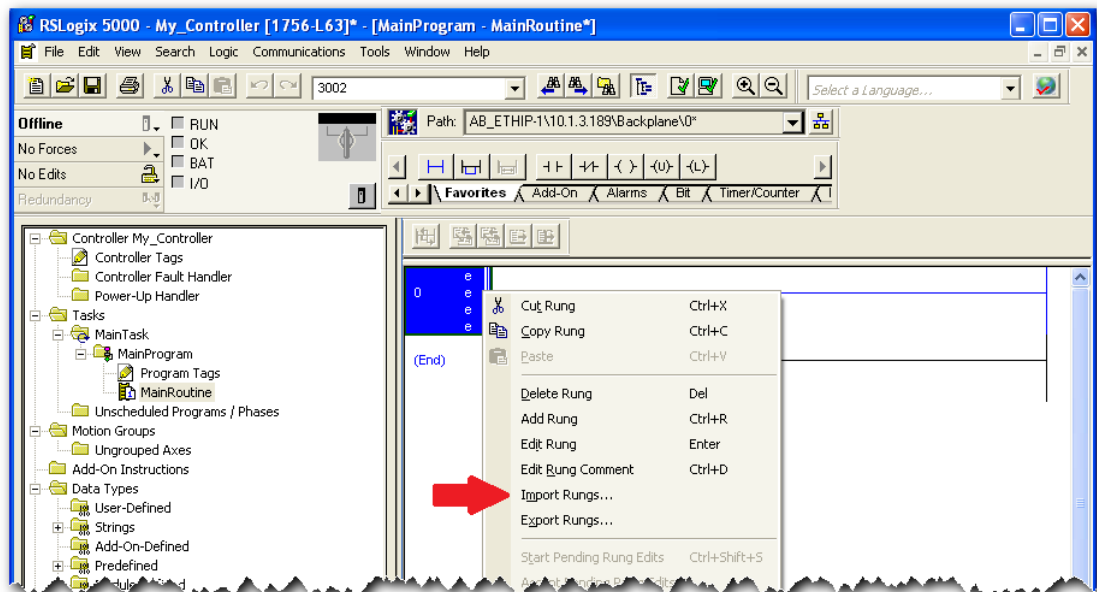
RSLogix 5000 - My_Controller [1756-L63]* - [MainProgram - MainRoutine*]

File Edit View Search Logic Communications Tools Window Help

3002

Select a Language...

Offline
No Forces
No Edits
Redundancy

RUN
OK
BAT
I/O

Path: AB_ETHIP-1\10.1.3.189\Backplane\0*

Favorites Add-On Alarms Bit Timer/Counter

Controller My_Controller
Controller Tags
Controller Fault Handler
Power-Up Handler
Tasks
MainTask
MainProgram
Program Tags
MainRoutine
Unscheduled Programs / Phases
Motion Groups
Ungrouped Axes
Add-On Instructions
Data Types
User-Defined
Strings
Add-On-Defined
Predefined
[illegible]

0
e
e
e
e

(End)

Cut Rung Ctrl+X
Copy Rung Ctrl+C
Paste Ctrl+V
Delete Rung Del
Add Rung Ctrl+R
Edit Rung Enter
Edit Rung Comment Ctrl+D
Import Rungs...
Export Rungs...
Start Pending Rung Edits Ctrl+Shift+S
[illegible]